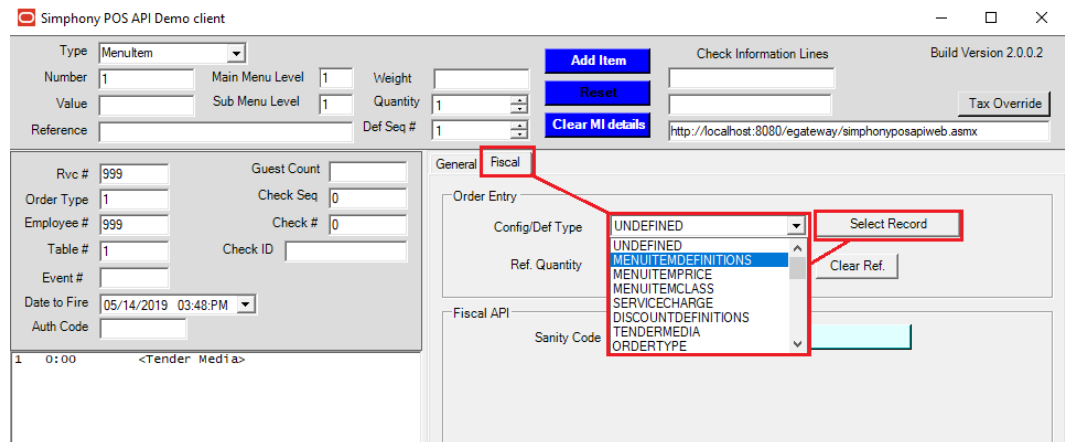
Simphony POS API Demo client

Type MenuItem
Number 1
Value
Reference
Main Menu Level 1
Sub Menu Level 1
Weight
Quantity 1
Def Seq # 1
Add Item
Reset
Clear MI details
Check Information Lines
Build Version 2.0.0.2
Tax Override
http://localhost:8080/egateway/simphonyposapiweb.asmx

Rvc # 999
Order Type 1
Employee # 999
Table # 1
Event #
Date to Fire 05/14/2019 03:48:PM
Auth Code
Guest Count
Check Seq 0
Check # 0
Check ID

1 0:00 <Tender Media>

General Fiscal
Order Entry
Config/Def Type UNDEFINED
Select Record
UNDEFINED
MENUITEMDEFINITIONS
MENUITEMPRICE
MENUITEMCLASS
SERVICECHARGE
DISCOUNTDEFINITIONS
TENDERMEDIA
ORDERTYPE
Ref. Quantity
Clear Ref.
Fiscal API
Sanity Code